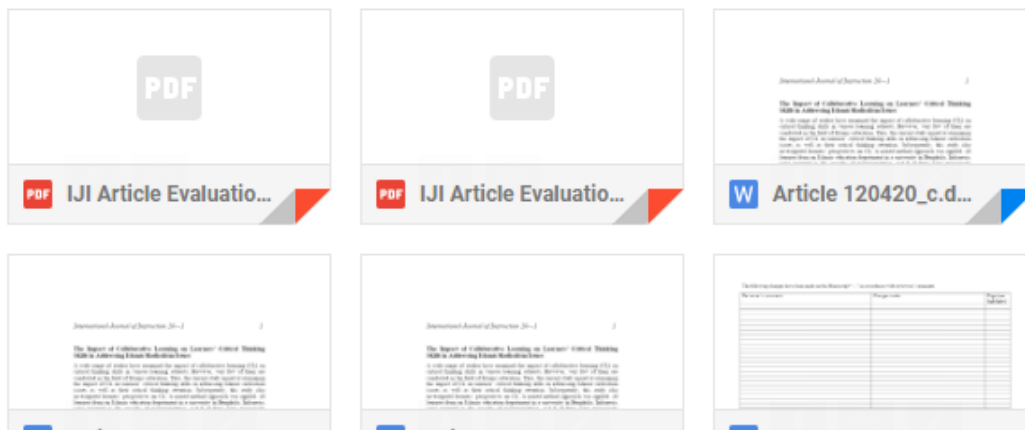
PDF

PDF IJI Article Evaluatio...

PDF

PDF IJI Article Evaluatio...

International Journal of Instruction, Vol.

The Impact of Collaborative Learning on Learners' Critical Thinking Skills in Addressing Ethnic-Religious Issues

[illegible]

W Article 120420_c.d...

International Journal of Instruction, Vol.

The Impact of Collaborative Learning on Learners' Critical Thinking Skills in Addressing Ethnic-Religious Issues

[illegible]

International Journal of Instruction, Vol.

The Impact of Collaborative Learning on Learners' Critical Thinking Skills in Addressing Ethnic-Religious Issues

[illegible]

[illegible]